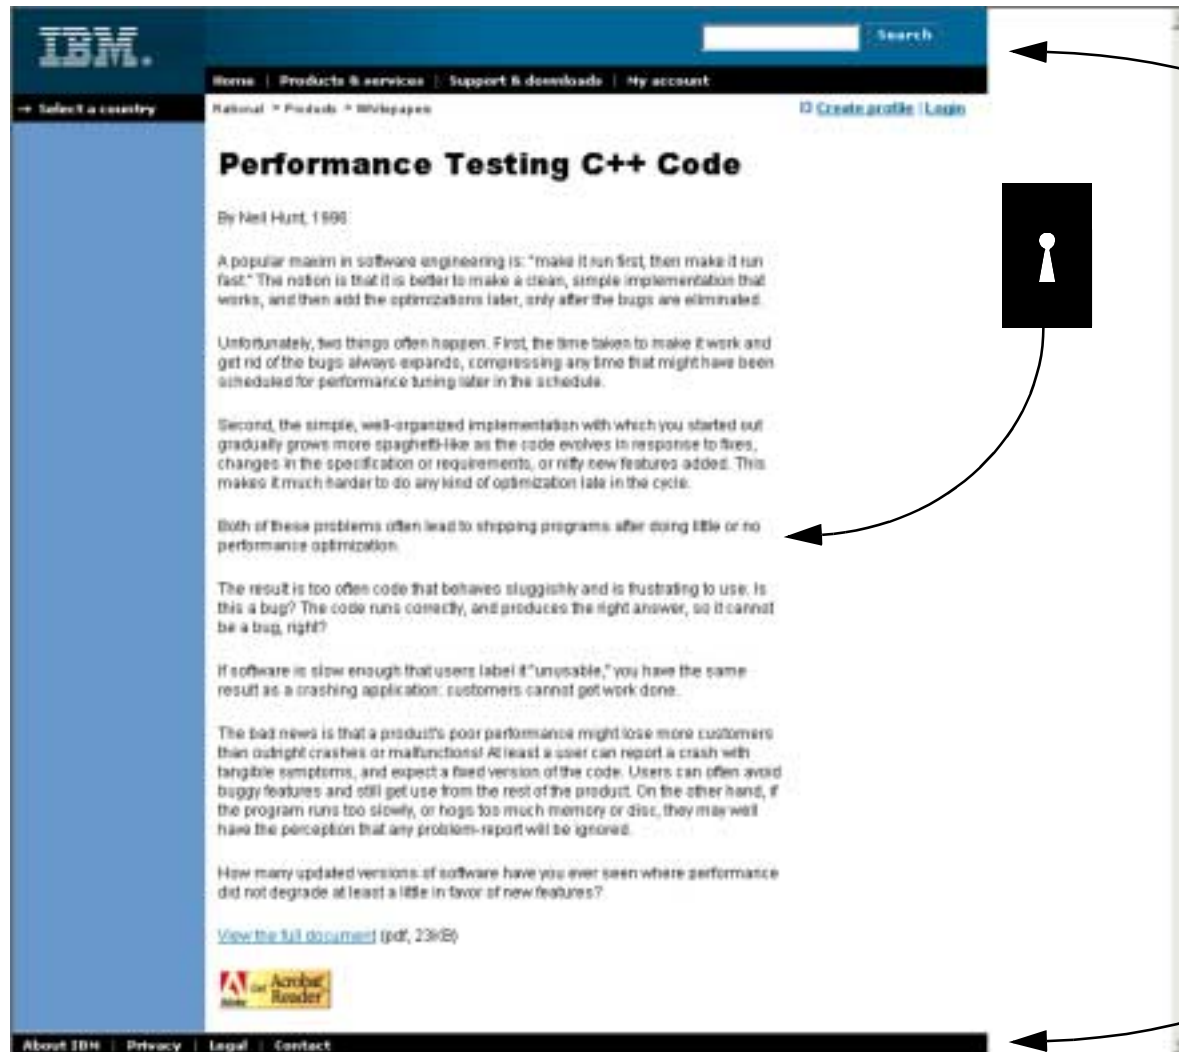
IBM.

Search

Home | Products & services | Support & downloads | My account

→ Select a country

National > Products > Whitepapers

Create profile | Login

Performance Testing C++ Code

By Neil Hunt, 1996

A popular maxim in software engineering is: "make it run first, then make it run fast." The notion is that it is better to make a clean, simple implementation that works, and then add the optimizations later, only after the bugs are eliminated.

Unfortunately, two things often happen. First, the time taken to make it work and get rid of the bugs always expands, compressing any time that might have been scheduled for performance tuning later in the schedule.

Second, the simple, well-organized implementation with which you started out gradually grows more spaghetti-like as the code evolves in response to fixes, changes in the specification or requirements, or nifty new features added. This makes it much harder to do any kind of optimization late in the cycle.

Both of these problems often lead to shipping programs after doing little or no performance optimization.

The result is too often code that behaves sluggishly and is frustrating to use. Is this a bug? The code runs correctly, and produces the right answer, so it cannot be a bug, right?

If software is slow enough that users label it "unusable," you have the same result as a crashing application: customers cannot get work done.

The bad news is that a product's poor performance might lose more customers than outright crashes or malfunctions! At least a user can report a crash with tangible symptoms, and expect a fixed version of the code. Users can often avoid buggy features and still get use from the rest of the product. On the other hand, if the program runs too slowly, or hogs too much memory or disc, they may well have the perception that any problem-report will be ignored.

How many updated versions of software have you ever seen where performance did not degrade at least a little in favor of new features?

View the full document (pdf, 23KB)

Get Acrobat Reader

About IBM | Privacy | Legal | Contact